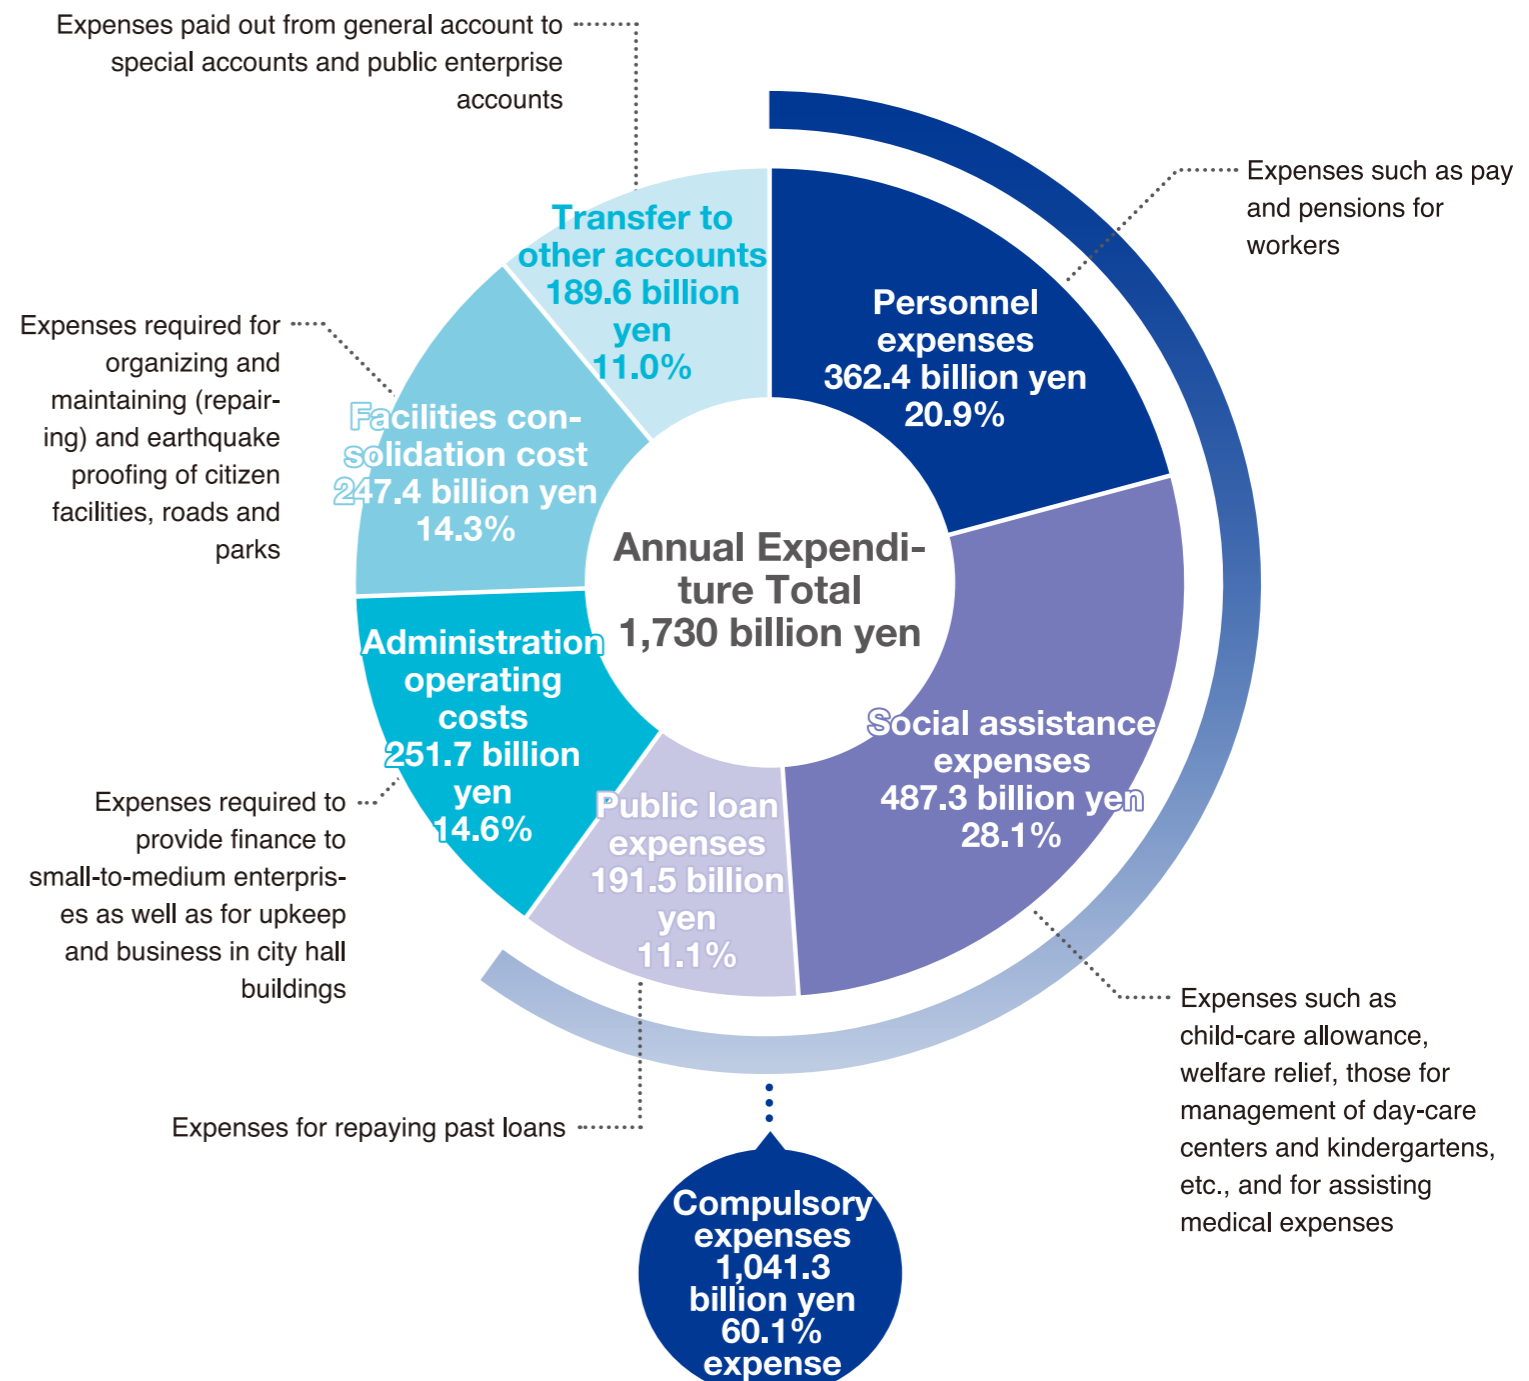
Expenses paid out from general account to special accounts and public enterprise accounts

Transfer to other accounts 189.6 billion yen 11.0%

Expenses such as pay and pensions for workers

Personnel expenses 362.4 billion yen 20.9%

Expenses required for organizing and maintaining (repairing) and earthquake proofing of citizen facilities, roads and parks

Facilities consolidation cost 247.4 billion yen 14.3%

Annual Expenditure Total 1,730 billion yen

Administration operating costs 251.7 billion yen 14.6%

Social assistance expenses 487.3 billion yen 28.1%

Expenses required to provide finance to small-to-medium enterprises as well as for upkeep and business in city hall buildings

Public loan expenses 191.5 billion yen 11.1%

Expenses such as child-care allowance, welfare relief, those for management of day-care centers and kindergartens, etc., and for assisting medical expenses

Expenses for repaying past loans

Compulsory expenses 1,041.3 billion yen 60.1% expense